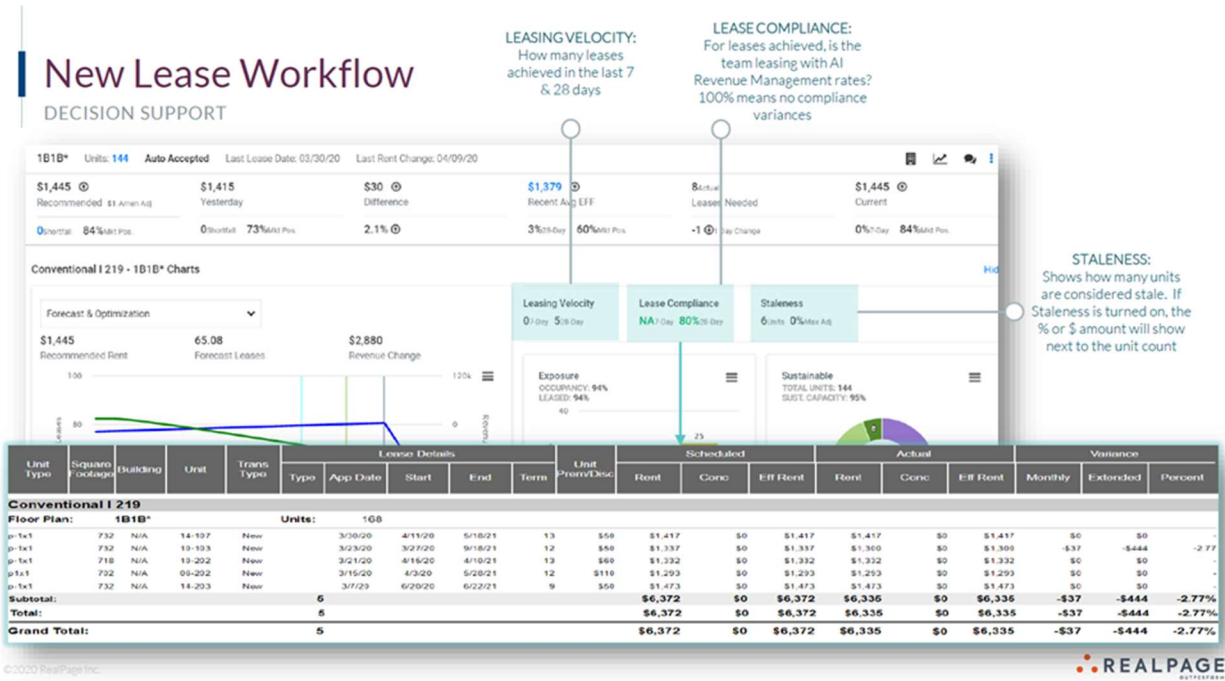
New Lease Workflow
DECISION SUPPORT

LEASING VELOCITY:
How many leases achieved in the last 7 & 28 days

LEASE COMPLIANCE:
For leases achieved, is the team leasing with AI Revenue Management rates? 100% means no compliance variances

STALENESS:
Shows how many units are considered stale. If Staleness is turned on, the % or $ amount will show next to the unit count

1B1B* Units: 144 Auto Accepted Last Lease Date: 03/30/20 Last Rent Change: 04/09/20

$1,445 Recommended $1 Amen Adj
$1,415 Yesterday
$30 Difference
$1,379 Recent Avg EFF
8 Actual Leases Needed
$1,445 Current

0 Shortfall 84% Mkt Pos
0 Shortfall 73% Mkt Pos
2.1%
3% 28-Day 60% Mkt Pos
-1 Day Change
0% 7-Day 84% Mkt Pos

Conventional I 219 - 1B1B* Charts

Forecast & Optimization
$1,445 Recommended Rent
65.08 Forecast Leases
$2,880 Revenue Change

100
80
120k
0

Leasing Velocity
0 7-Day 5 28-Day

Lease Compliance
NA 7-Day 80% 28-Day

Staleness
6 Units 0% Max Adj

Exposure
OCCUPANCY: 94%
LEASED: 94%
40
25

Sustainable
TOTAL UNITS: 144
SUST. CAPACITY: 95%

| Unit Type | Square Footage | Building | Unit | Trans Type | Type | App Date | Start | End | Term | Unit Prem/Disc | Rent | Conc | Eff Rent | Rent | Conc | Eff Rent | Monthly | Extended | Percent |
|---|---|---|---|---|---|---|---|---|---|---|---|---|---|---|---|---|---|---|---|
| Conventional I 219 | | | | | | | | | | | | | | | | | | | |
| Floor Plan: | | 1B1B* | | Units: | | 168 | | | | | | | | | | | | | |
| p-1x1 | 732 | N/A | 14-107 | New | | 3/30/20 | 4/11/20 | 5/18/21 | 13 | $50 | $1,417 | $0 | $1,417 | $1,417 | $0 | $1,417 | $0 | $0 | |
| p-1x1 | 732 | N/A | 10-103 | New | | 3/23/20 | 3/27/20 | 9/18/21 | 12 | $50 | $1,337 | $0 | $1,337 | $1,300 | $0 | $1,300 | -$37 | -$444 | -2.77 |
| p-1x1 | 718 | N/A | 10-202 | New | | 3/21/20 | 4/16/20 | 4/10/21 | 12 | $60 | $1,332 | $0 | $1,332 | $1,332 | $0 | $1,332 | $0 | $0 | |
| p1x1 | 732 | N/A | 09-202 | New | | 3/15/20 | 4/3/20 | 5/28/21 | 12 | $110 | $1,293 | $0 | $1,293 | $1,293 | $0 | $1,293 | $0 | $0 | |
| p-1x1 | 732 | N/A | 14-203 | New | | 3/7/20 | 6/20/20 | 6/22/21 | 9 | $50 | $1,473 | $0 | $1,473 | $1,473 | $0 | $1,473 | $0 | $0 | |
| Subtotal: | | | | | 5 | | | | | | $6,372 | $0 | $6,372 | $6,335 | $0 | $6,335 | -$37 | -$444 | -2.77% |
| Total: | | | | | 5 | | | | | | $6,372 | $0 | $6,372 | $6,335 | $0 | $6,335 | -$37 | -$444 | -2.77% |
| Grand Total: | | | | | 5 | | | | | | $6,372 | $0 | $6,372 | $6,335 | $0 | $6,335 | -$37 | -$444 | -2.77% |

Lease Details / Scheduled / Actual / Variance

©2020 RealPage Inc.
REALPAGE